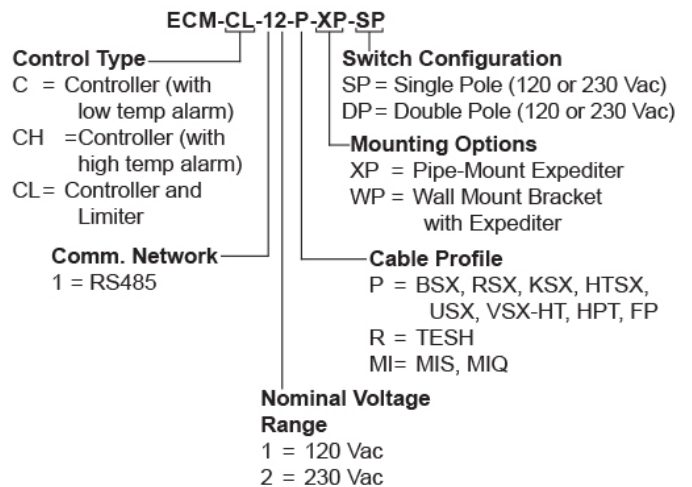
ECM-CL-12-P-XP-SP

Control Type
C = Controller (with low temp alarm)
CH =Controller (with high temp alarm)
CL= Controller and Limiter

Switch Configuration
SP = Single Pole (120 or 230 Vac)
DP = Double Pole (120 or 230 Vac)

Mounting Options
XP = Pipe-Mount Expediter
WP = Wall Mount Bracket with Expediter

Comm. Network
1 = RS485

Cable Profile
P = BSX, RSX, KSX, HTSX, USX, VSX-HT, HPT, FP
R = TESH
MI= MIS, MIQ

Nominal Voltage Range
1 = 120 Vac
2 = 230 Vac